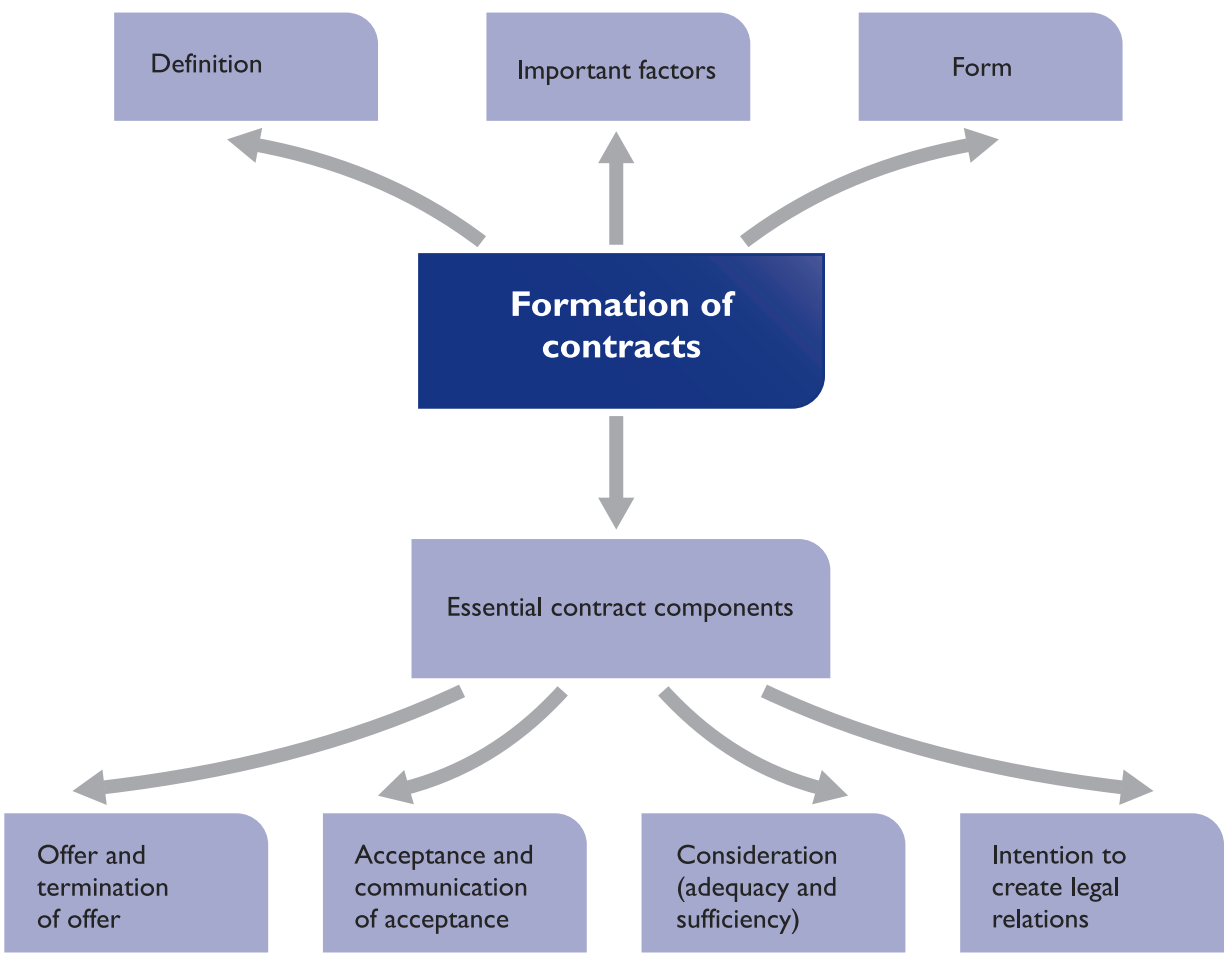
Definition

Important factors

Form

Formation of contracts

Essential contract components

Offer and termination of offer

Acceptance and communication of acceptance

Consideration (adequacy and sufficiency)

Intention to create legal relations